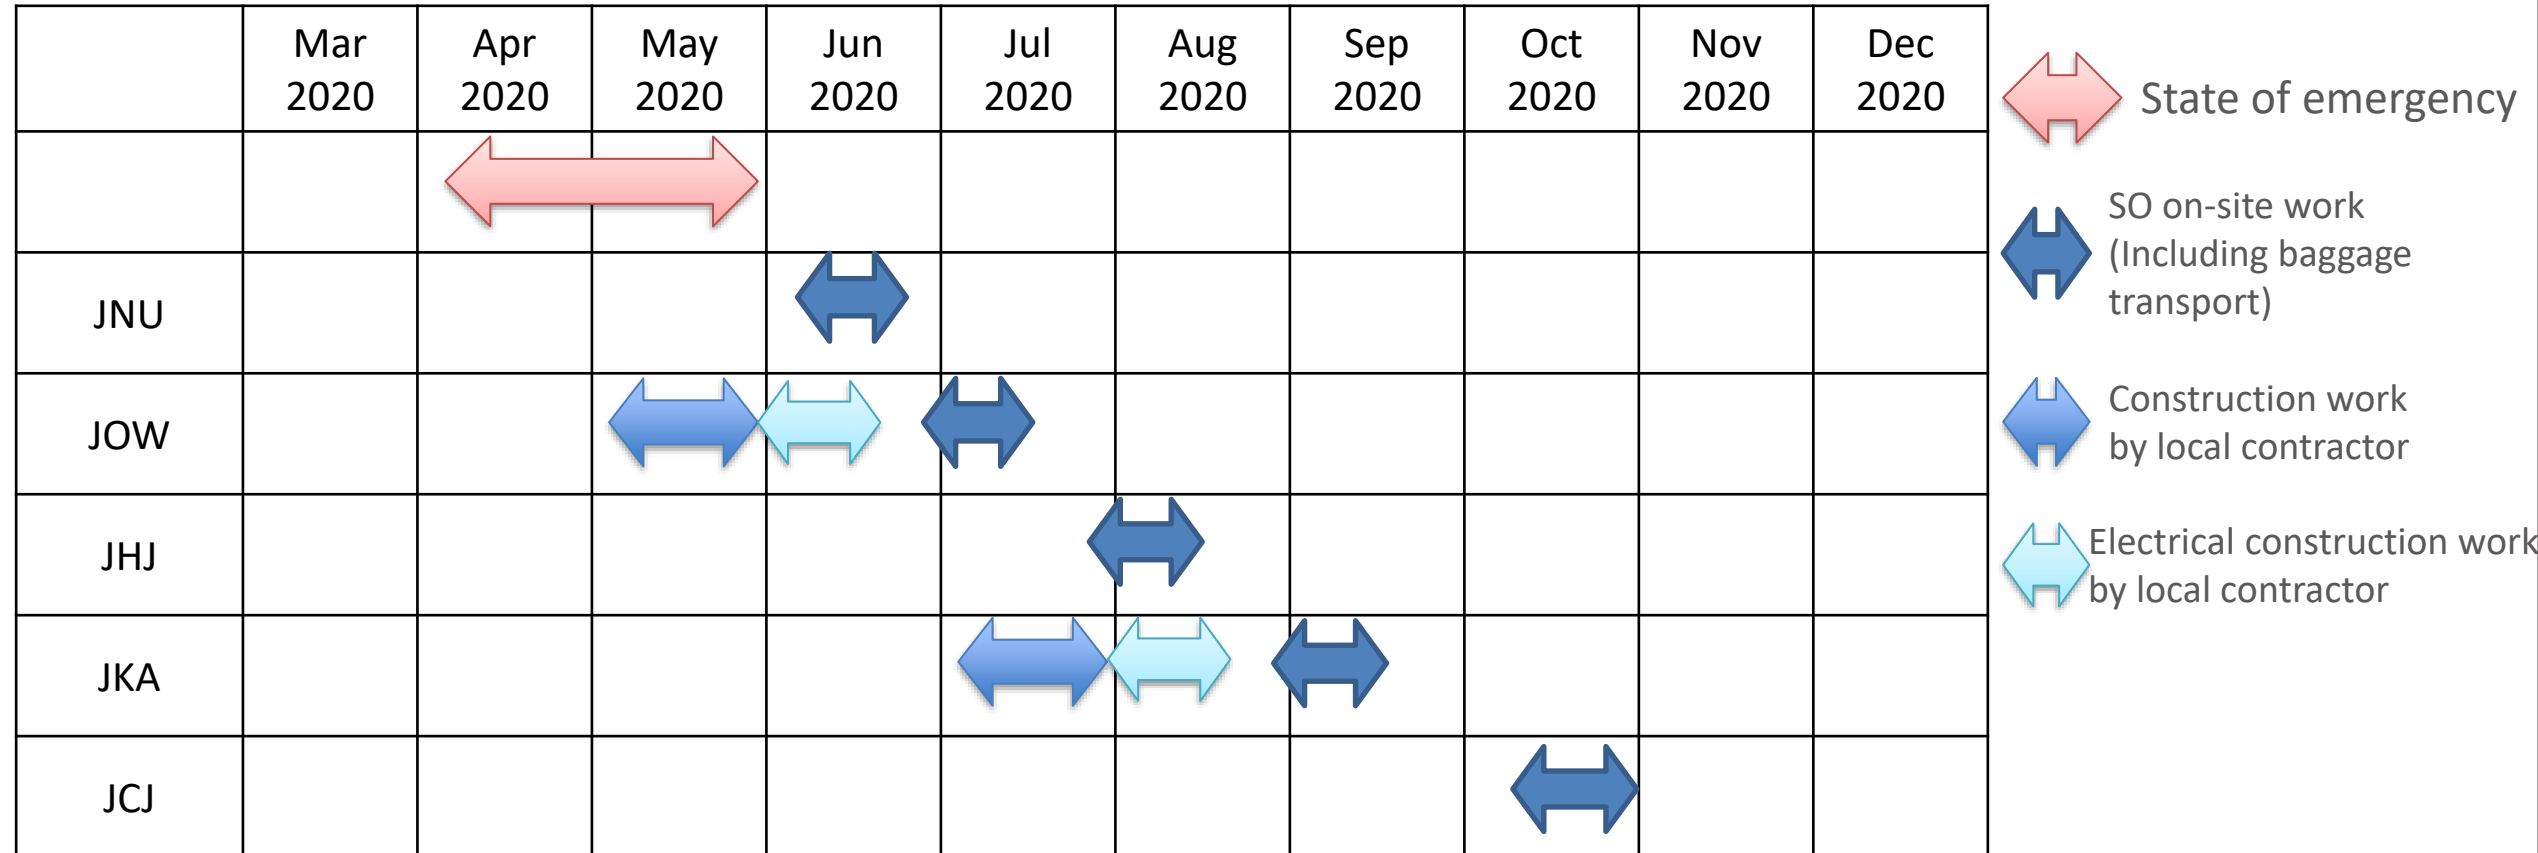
| | Mar 2020 | Apr 2020 | May 2020 | Jun 2020 | Jul 2020 | Aug 2020 | Sep 2020 | Oct 2020 | Nov 2020 | Dec 2020 |
|---|---|---|---|---|---|---|---|---|---|---|
| | | | | | | | | | | |
| JNU | | | | | | | | | | |
| JOW | | | | | | | | | | |
| JHJ | | | | | | | | | | |
| JKA | | | | | | | | | | |
| JCJ | | | | | | | | | | |

State of emergency

SO on-site work (Including baggage transport)

Construction work by local contractor

Electrical construction work by local contractor